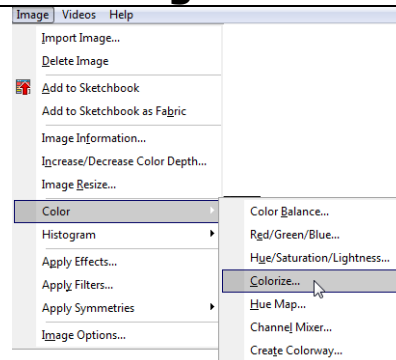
Image Videos Help
Import Image...
Delete Image
Add to Sketchbook
Add to Sketchbook as Fabric
Image Information...
Increase/Decrease Color Depth...
Image Resize...
Color
Histogram
Apply Effects...
Apply Filters...
Apply Symmetries
Image Options...
Color Balance...
Red/Green/Blue...
Hue/Saturation/Lightness...
Colorize...
Hue Map...
Channel Mixer...
Create Colorway...